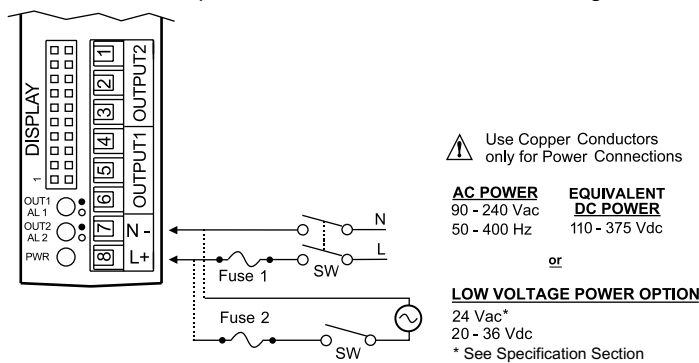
DISPLAY

1

OUTPUT2

1

2

3

OUTPUT1

4

5

6

7

8

N -

L+

OUT1 AL 1

OUT2 AL 2

PWR

N

L

Fuse 1

SW

Fuse 2

SW

Use Copper Conductors only for Power Connections

AC POWER
90 - 240 Vac
50 - 400 Hz

EQUIVALENT DC POWER
110 - 375 Vdc

or

LOW VOLTAGE POWER OPTION
24 Vac*
20 - 36 Vdc
* See Specification Section